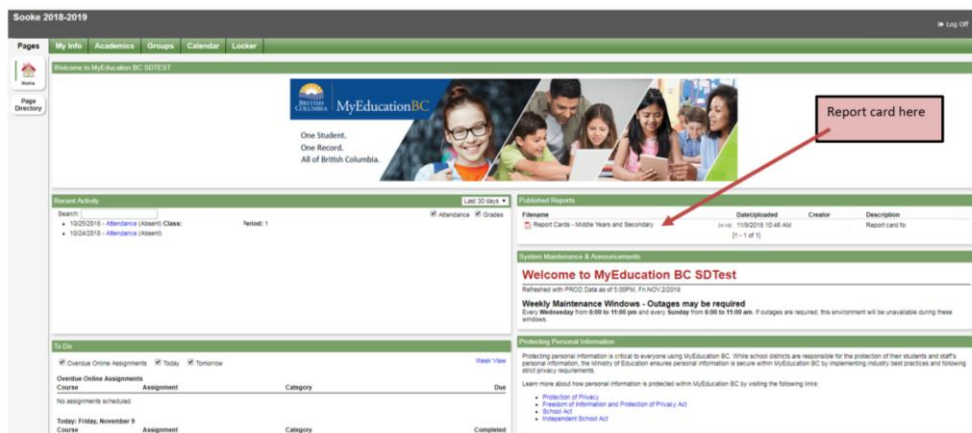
Sooke 2018-2019

Log Off

Pages My Info Academics Groups Calendar Locker

Home

Page Directory

Welcome to MyEducation BC SDTEST

BRITISH COLUMBIA MyEducationBC

One Student.
One Record.
All of British Columbia.

Report card here

Recent Activity

Last 30 days

Search

Attendance Grades

• 10/25/2018 - Attendance (Absent) Class: Period: 1
• 10/24/2018 - Attendance (Absent)

Published Reports

| Filename | | DateUploaded | Creator | Description |
|---|---|---|---|---|
| Report Cards - Middle Years and Secondary | 24 KB | 11/9/2018 10:46 AM | | Report card fo |

[1 - 1 of 1]

System Maintenance & Announcements

Welcome to MyEducation BC SDTest

Refreshed with PROD Data as of 5:00PM, Fri NOV/2/2018

Weekly Maintenance Windows - Outages may be required

Every Wednesday from 6:00 to 11:00 pm and every Sunday from 6:00 to 11:00 am. If outages are required, this environment will be unavailable during these windows.

To Do

Overdue Online Assignments Today Tomorrow

Week View

Overdue Online Assignments

| Course | Assignment | Category | Due |
|---|---|---|---|

No assignments scheduled.

Today: Friday, November 9

| Course | Assignment | Category | Completed |
|---|---|---|---|

Protecting Personal Information

Protecting personal information is critical to everyone using MyEducation BC. While school districts are responsible for the protection of their students and staff's personal information, the Ministry of Education ensures personal information is secure within MyEducation BC by implementing industry best practices and following strict privacy requirements.

Learn more about how personal information is protected within MyEducation BC by visiting the following links:

• Protection of Privacy
• Freedom of Information and Protection of Privacy Act
• School Act
• Independent School Act